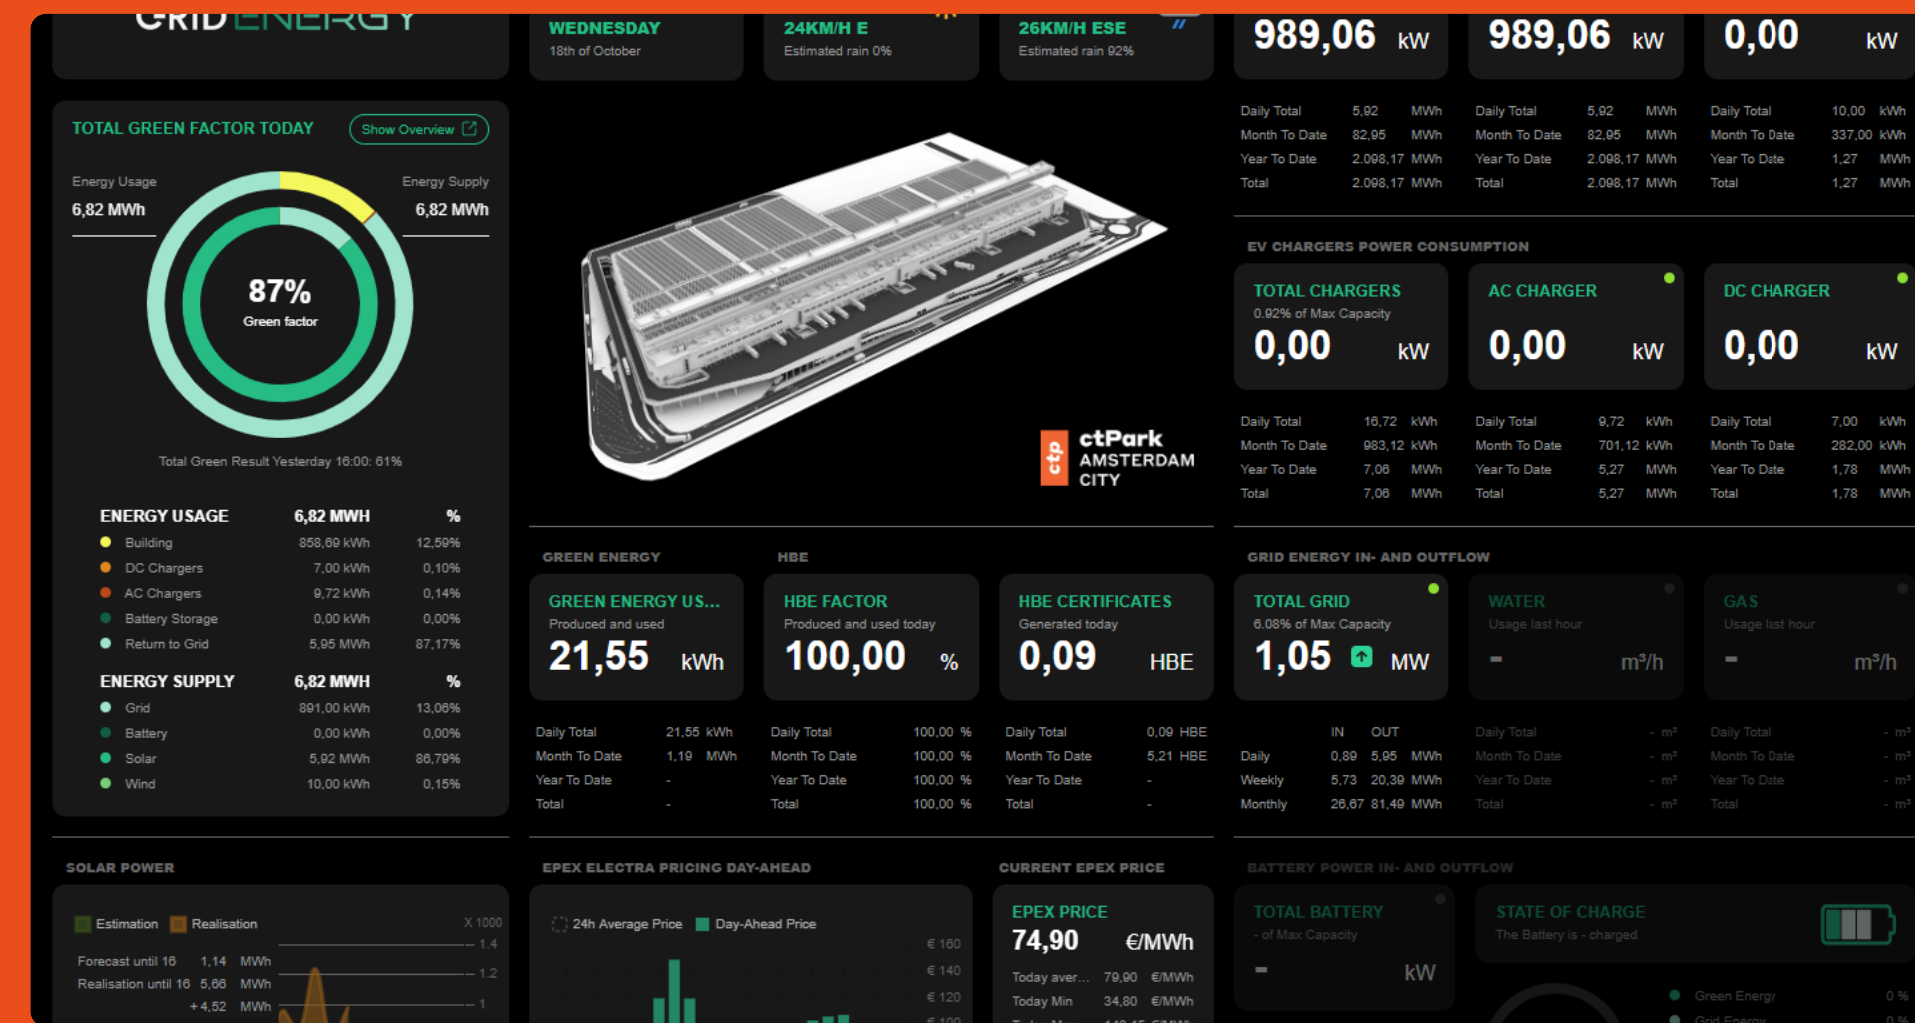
GRID ENERGY

WEDNESDAY
18th of October

24KM/H E
Estimated rain 0%

26KM/H ESE
Estimated rain 92%

989,06 kW

989,06 kW

0,00 kW

| Daily Total | 5,92 | MWh |
|---|---|---|
| Month To Date | 82,95 | MWh |
| Year To Date | 2.098,17 | MWh |
| Total | 2.098,17 | MWh |

| Daily Total | 5,92 | MWh |
|---|---|---|
| Month To Date | 82,95 | MWh |
| Year To Date | 2.098,17 | MWh |
| Total | 2.098,17 | MWh |

| Daily Total | 10,00 | kWh |
|---|---|---|
| Month To Date | 337,00 | kWh |
| Year To Date | 1,27 | MWh |
| Total | 1,27 | MWh |

TOTAL GREEN FACTOR TODAY
Show Overview

Energy Usage
6,82 MWh

Energy Supply
6,82 MWh

87%
Green factor

Total Green Result Yesterday 16:00: 61%

| ENERGY USAGE | 6,82 MWH | % |
|---|---|---|
| Building | 858,69 kWh | 12,59% |
| DC Chargers | 7,00 kWh | 0,10% |
| AC Chargers | 9,72 kWh | 0,14% |
| Battery Storage | 0,00 kWh | 0,00% |
| Return to Grid | 5,95 MWh | 87,17% |

| ENERGY SUPPLY | 6,82 MWH | % |
|---|---|---|
| Grid | 891,00 kWh | 13,06% |
| Battery | 0,00 kWh | 0,00% |
| Solar | 5,92 MWh | 86,79% |
| Wind | 10,00 kWh | 0,15% |

ctp
ctPark
AMSTERDAM
CITY

EV CHARGERS POWER CONSUMPTION

TOTAL CHARGERS
0.92% of Max Capacity
0,00 kW

AC CHARGER
0,00 kW

DC CHARGER
0,00 kW

| Daily Total | 16,72 | kWh |
|---|---|---|
| Month To Date | 983,12 | kWh |
| Year To Date | 7,06 | MWh |
| Total | 7,06 | MWh |

| Daily Total | 9,72 | kWh |
|---|---|---|
| Month To Date | 701,12 | kWh |
| Year To Date | 5,27 | MWh |
| Total | 5,27 | MWh |

| Daily Total | 7,00 | kWh |
|---|---|---|
| Month To Date | 282,00 | kWh |
| Year To Date | 1,78 | MWh |
| Total | 1,78 | MWh |

GREEN ENERGY

HBE

GREEN ENERGY US...
Produced and used
21,55 kWh

HBE FACTOR
Produced and used today
100,00 %

HBE CERTIFICATES
Generated today
0,09 HBE

| Daily Total | 21,55 | kWh |
|---|---|---|
| Month To Date | 1,19 | MWh |
| Year To Date | - | |
| Total | - | |

| Daily Total | 100,00 | % |
|---|---|---|
| Month To Date | 100,00 | % |
| Year To Date | 100,00 | % |
| Total | 100,00 | % |

| Daily Total | 0,09 | HBE |
|---|---|---|
| Month To Date | 5,21 | HBE |
| Year To Date | - | |
| Total | - | |

GRID ENERGY IN- AND OUTFLOW

TOTAL GRID
6.08% of Max Capacity
1,05 MW

WATER
Usage last hour
- m³/h

GAS
Usage last hour
- m³/h

| | IN | OUT | |
|---|---|---|---|
| Daily | 0,89 | 5,95 | MWh |
| Weekly | 5,73 | 20,39 | MWh |
| Monthly | 26,67 | 81,49 | MWh |

| Daily Total | - m³ |
|---|---|
| Month To Date | - m³ |
| Year To Date | - m³ |
| Total | - m³ |

| Daily Total | - m³ |
|---|---|
| Month To Date | - m³ |
| Year To Date | - m³ |
| Total | - m³ |

SOLAR POWER

Estimation Realisation
X 1000
1.4
1.2
1
Forecast until 16 1,14 MWh
Realisation until 16 5,66 MWh
+ 4,52 MWh

EPEX ELECTRA PRICING DAY-AHEAD
24h Average Price Day-Ahead Price
€ 160
€ 140
€ 120
€ 100

CURRENT EPEX PRICE
EPEX PRICE
74,90 €/MWh
Today aver... 79,90 €/MWh
Today Min 34,80 €/MWh
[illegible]

BATTERY POWER IN- AND OUTFLOW
TOTAL BATTERY
- of Max Capacity
- kW

STATE OF CHARGE
The Battery is - charged
Green Energy 0 %
Grid Energy 0 %